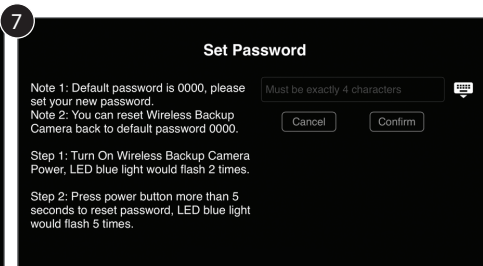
7

Set Password

Note 1: Default password is 0000, please set your new password.
Note 2: You can reset Wireless Backup Camera back to default password 0000.

Step 1: Turn On Wireless Backup Camera Power, LED blue light would flash 2 times.

Step 2: Press power button more than 5 seconds to reset password, LED blue light would flash 5 times.

Must be exactly 4 characters

Cancel

Confirm